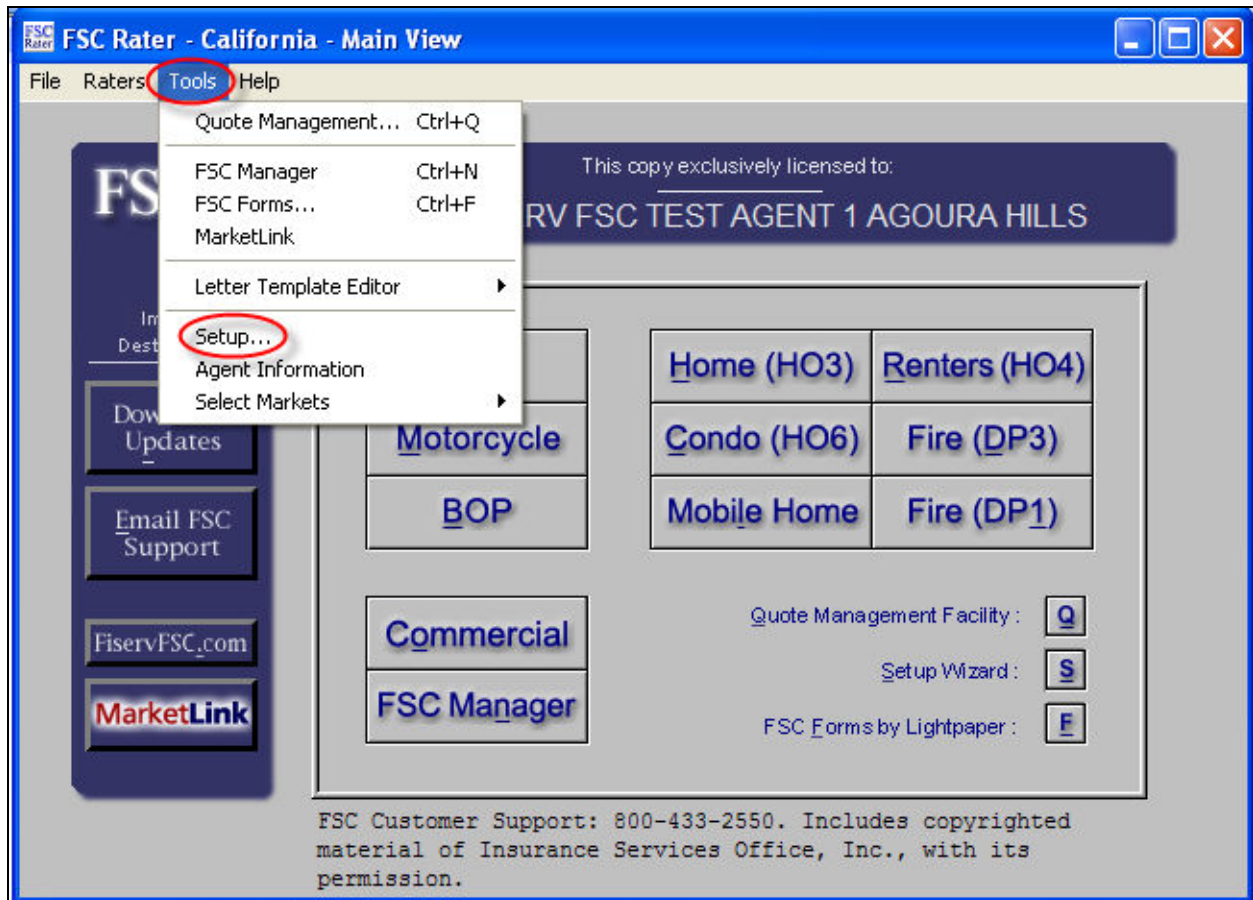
FSC Rater FSC Rater - California - Main View

File Raters Tools Help

Quote Management... Ctrl+Q
FSC Manager Ctrl+N
FSC Forms... Ctrl+F
MarketLink
Letter Template Editor
Setup...
Agent Information
Select Markets

FS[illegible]

This copy exclusively licensed to:
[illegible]RV FSC TEST AGENT 1 AGOURA HILLS

Im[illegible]
Dest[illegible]

Dow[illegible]
Updates

Email FSC Support

FiservFSC.com

MarketLink

Motorcycle
BOP

Home (HO3)
Renters (HO4)
Condo (HO6)
Fire (DP3)
Mobile Home
Fire (DP1)

Commercial
FSC Manager

Quote Management Facility : Q
Setup Wizard : S
FSC Forms by Lightpaper : F

FSC Customer Support: 800-433-2550. Includes copyrighted material of Insurance Services Office, Inc., with its permission.